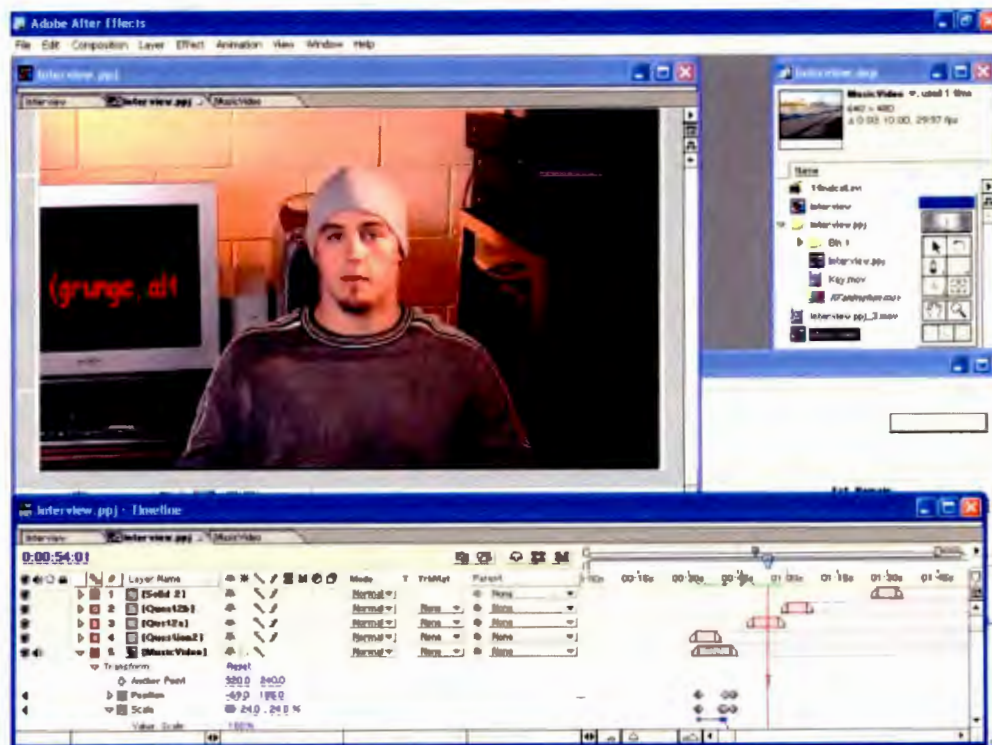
Adobe After Effects

File Edit Composition Layer Effect Animation View Window Help

Interview.ppj

Interview | Interview.ppj | MusicVideo

(grunge.alt

Interview.aep

MusicVideo ▼, used 1 time
640 × 480
Δ 0:03:10:00, 29.97 fps

Name
Hindu.avi
Interview
Interview.ppj
Bin 1
Interview.ppj
Key.mov
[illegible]
Interview.ppj_2.mov

Interview.ppj · Timeline

Interview | Interview.ppj | MusicVideo

0:00:54:01

| # | Layer Name | Mode | T | TrkMat | Parent |
|---|---|---|---|---|---|
| 1 | [Solid 2] | Normal | | | None |
| 2 | [Quest2b] | Normal | | None | None |
| 3 | [Quest2a] | Normal | | None | None |
| 4 | [Question2] | Normal | | None | None |
| 5 | [MusicVideo] | Normal | | None | None |

Transform Reset
Anchor Point 320.0 240.0
Position -49.0 196.0
Scale 24.0 , 24.0 %
Value : Scale 100%

00:15s 00:30s 00:45s 01:00s 01:15s 01:30s 01:45s